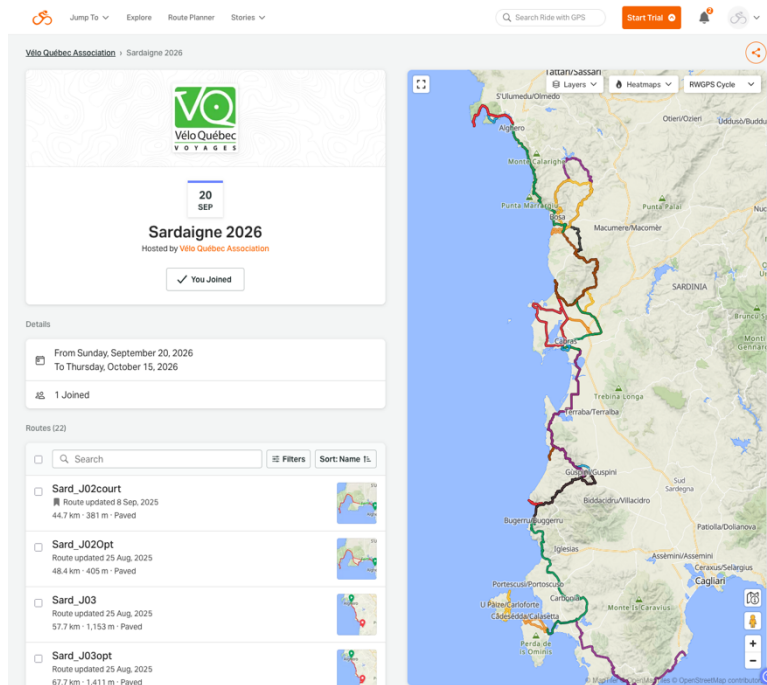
Jump To Explore Route Planner Stories

Search Ride with GPS

Start Trial

2

Vélo Québec Association › Sardaigne 2026

VQ
Vélo Québec
VOYAGES

20
SEP

Sardaigne 2026

Hosted by Vélo Québec Association

You Joined

Details

From Sunday, September 20, 2026
To Thursday, October 15, 2026

1 Joined

Routes (22)

Search

Filters

Sort: Name

Sard_J02court
Route updated 8 Sep, 2025
44.7 km · 381 m · Paved

Sard_J02Opt
Route updated 25 Aug, 2025
48.4 km · 405 m · Paved

Sard_J03
Route updated 25 Aug, 2025
57.7 km · 1,153 m · Paved

Sard_J03opt
Route updated 25 Aug, 2025
67.7 km · 1,411 m · Paved

Layers

Heatmaps

RWGPS Cycle

Tattari/Sassari
S'Ulumedu/Olmedo
Alghero
Otieri/Ozieri
Uddusò/Buddusò
Monte Calarighe
Punta Manna
Bosa
Punta Palai
Macumere/Macomèr
SARDINIA
Bruncu S
Cabras
Trebina Longa
Terralba/Terralba
Guspini/Guspini
Sud Sardegna
Biddacidru/Villacidro
Bugerru/Buggerru
Patiolla/Dolianova
Iglesias
Assèmini/Assemini
Ceraxus/Selargius
Cagliari
Portescusi/Portoscuso
Carbonia
U Pàize/Carloforte
Cadesèdda/Calasetta
Monte Is Caravius
Perda de Is Ominis
© MapLibre © OpenMapTiles © OpenStreetMap contributors